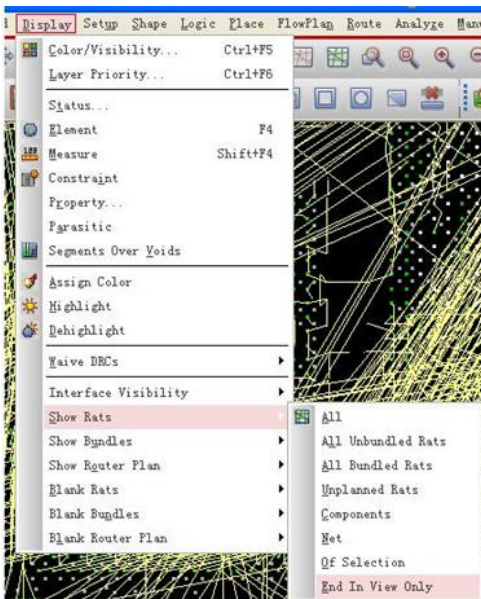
1 Display Setup Shape Logic Place FlowPlan Route Analyze Manu

Color/Visibility... Ctrl+F5
Layer Priority... Ctrl+F6
Status...
Element F4
Measure Shift+F4
Constraint
Property...
Parasitic
Segments Over Voids
Assign Color
Highlight
Dehighlight
Waive DRCs
Interface Visibility
Show Rats
Show Bundles
Show Router Plan
Blank Rats
Blank Bundles
Blank Router Plan

All
All Unbundled Rats
All Bundled Rats
Unplanned Rats
Components
Net
Of Selection
End In View Only